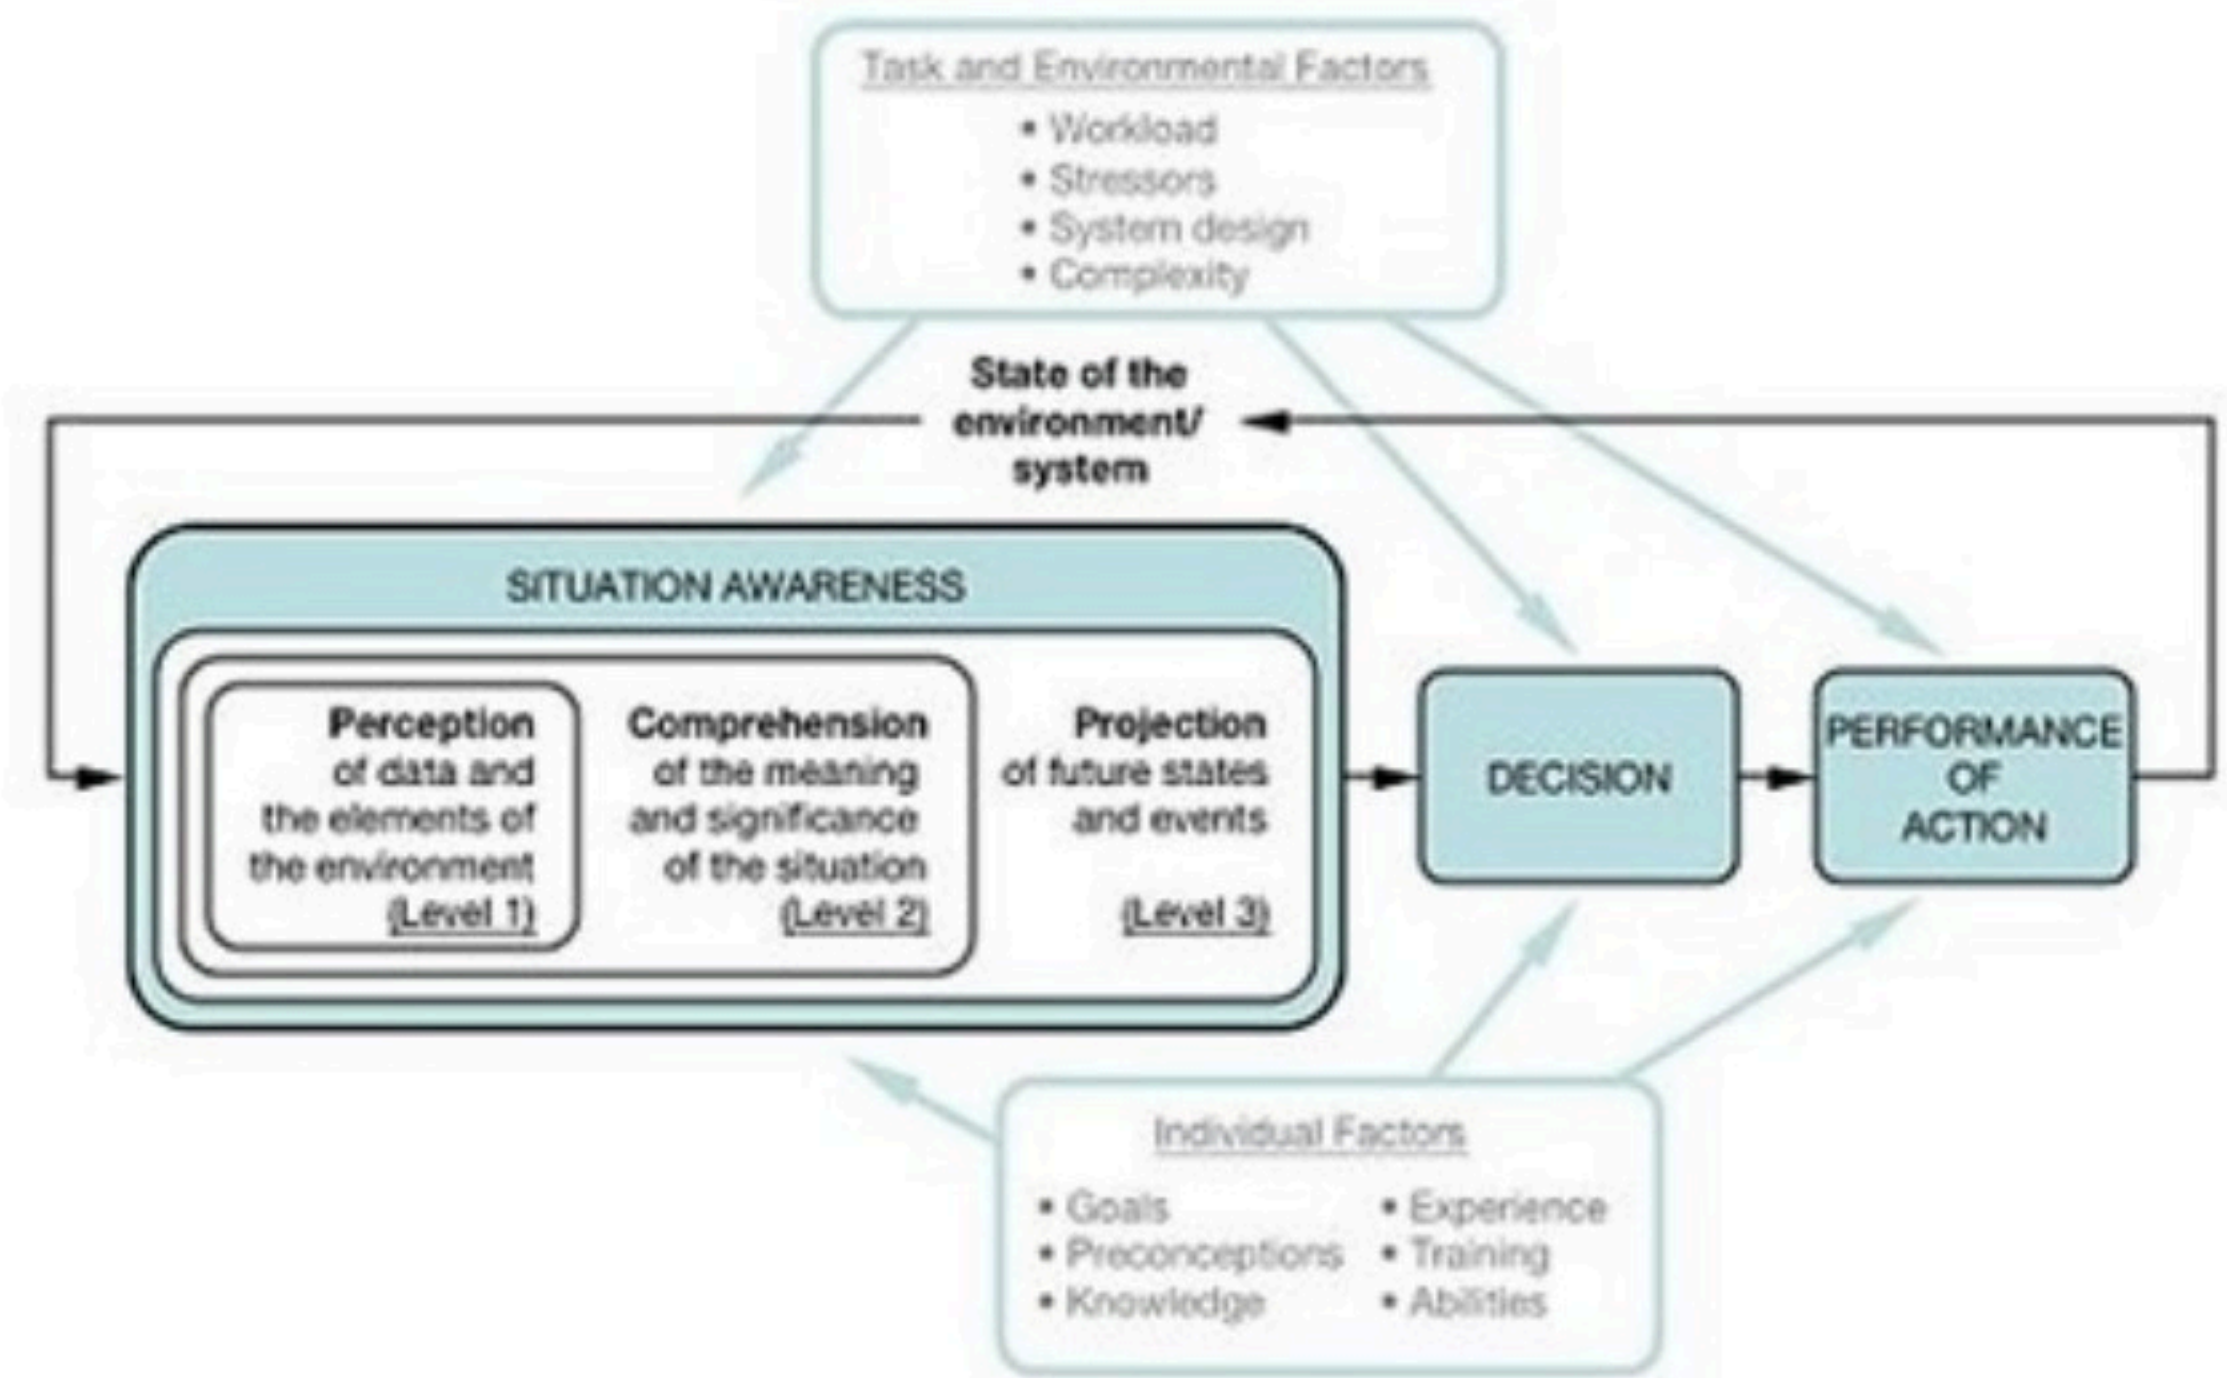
Task and Environmental Factors

• Workload
• Stressors
• System design
• Complexity

State of the environment/ system

SITUATION AWARENESS

Perception of data and the elements of the environment (Level 1)

Comprehension of the meaning and significance of the situation (Level 2)

Projection of future states and events (Level 3)

DECISION

PERFORMANCE OF ACTION

Individual Factors

• Goals
• Preconceptions
• Knowledge
• Experience
• Training
• Abilities